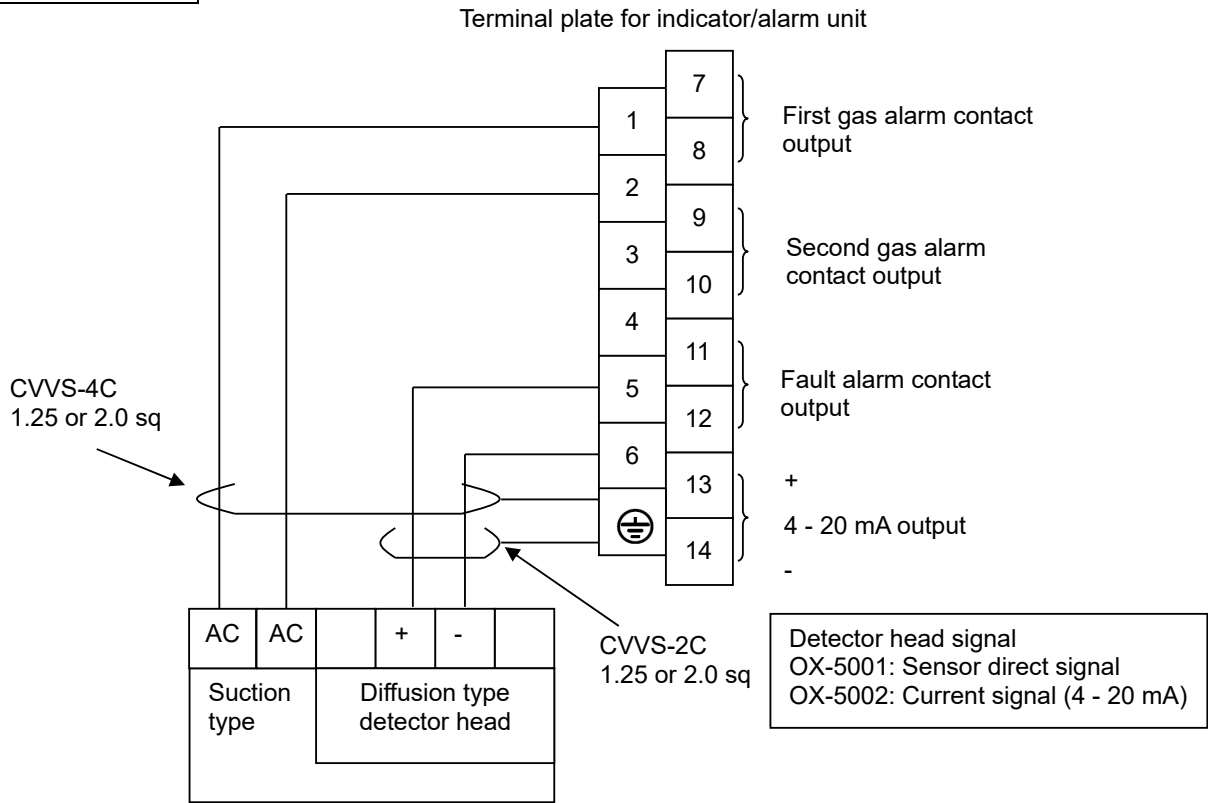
Terminal plate for indicator/alarm unit

1
2
3
4
5
6
⏚

7
8
9
10
11
12
13
14

First gas alarm contact output

Second gas alarm contact output

Fault alarm contact output

+
4 - 20 mA output
-

CVVS-4C
1.25 or 2.0 sq

CVVS-2C
1.25 or 2.0 sq

| AC | AC | | + | - | |
|---|---|---|---|---|---|

Suction type

Diffusion type detector head

Detector head signal
OX-5001: Sensor direct signal
OX-5002: Current signal (4 - 20 mA)